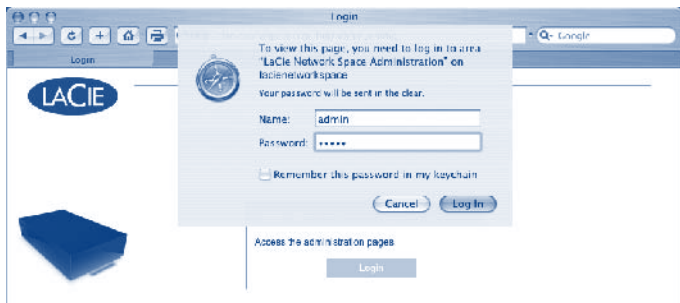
Login

Google

Login

LACIE

To view this page, you need to log in to area "LaCie Network Space Administration" on lacienetworkspace

Your password will be sent in the clear.

Name: admin

Password: •••••

Remember this password in my keychain

Cancel

Log In

Access the administration pages

Login